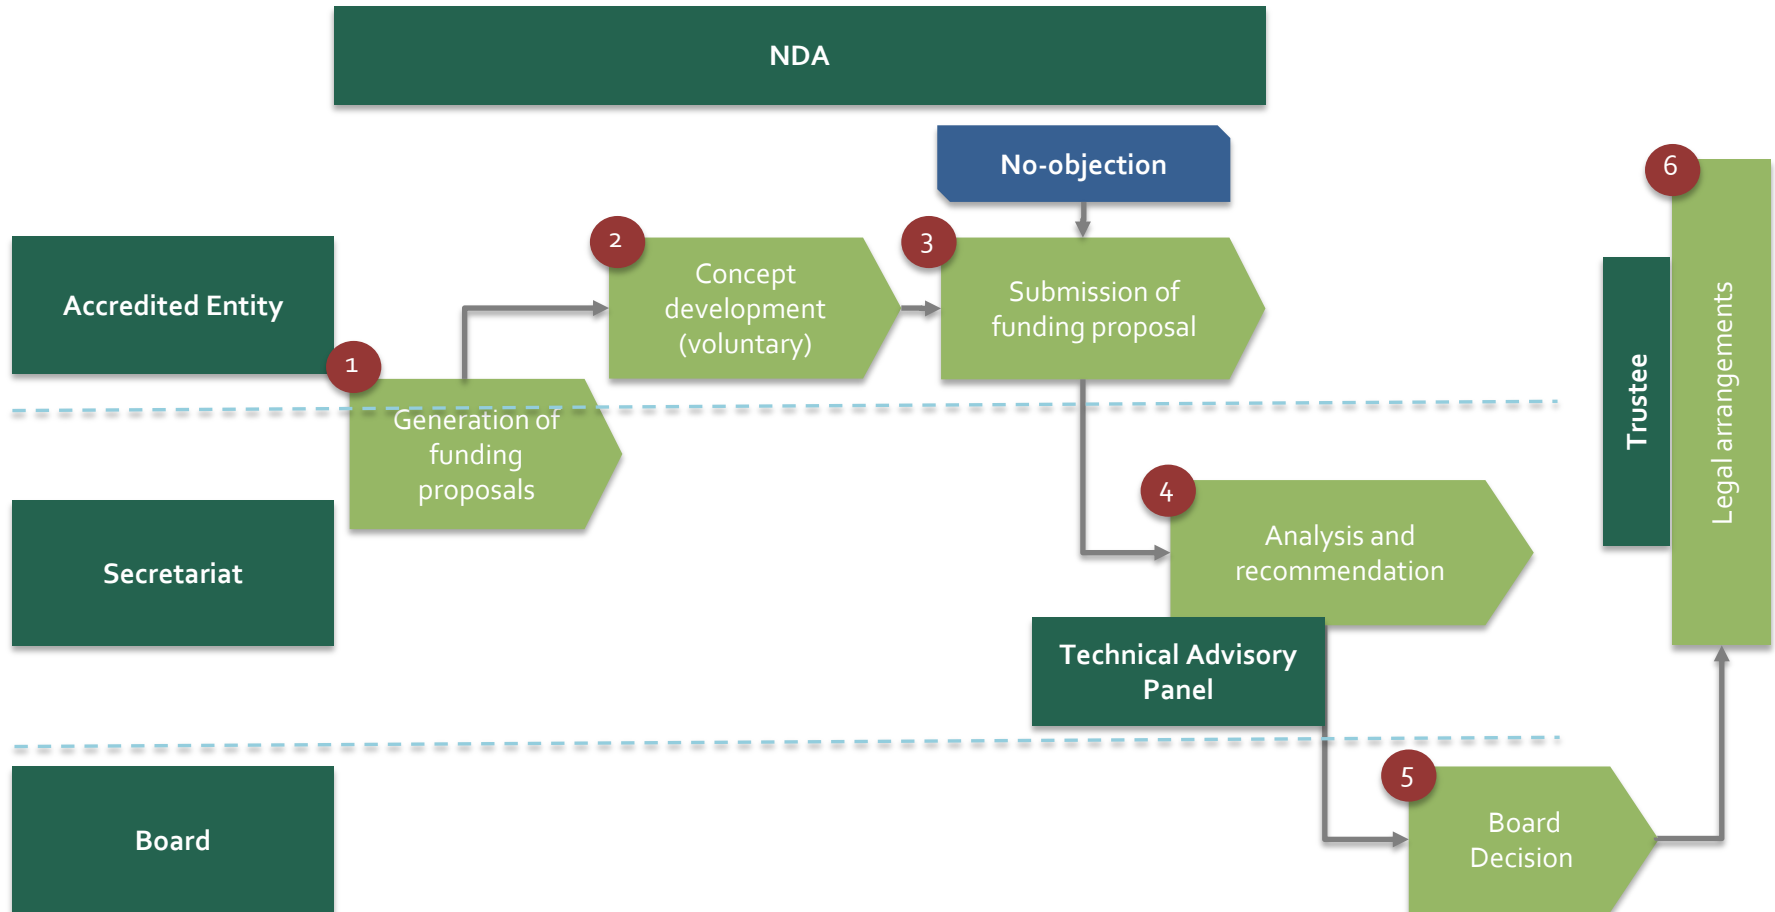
NDA

No-objection

Accredited Entity

1

Generation of funding proposals

2

Concept development (voluntary)

3

Submission of funding proposal

Trustee

6

Legal arrangements

Secretariat

4

Analysis and recommendation

Technical Advisory Panel

Board

5

Board Decision